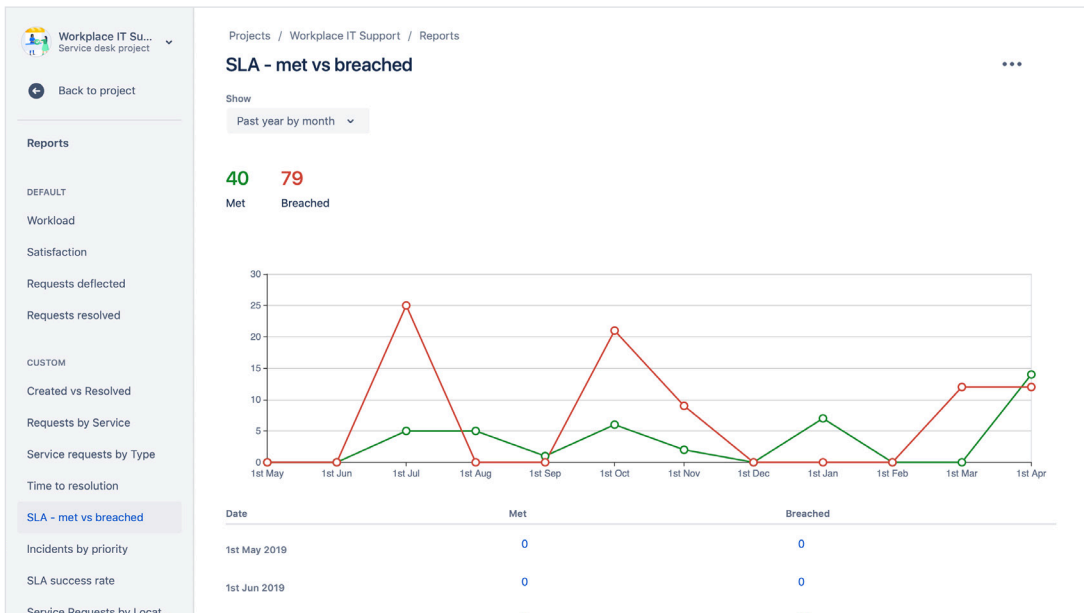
Workplace IT Su...
Service desk project

Back to project

Reports

DEFAULT

Workload

Satisfaction

Requests deflected

Requests resolved

CUSTOM

Created vs Resolved

Requests by Service

Service requests by Type

Time to resolution

SLA - met vs breached

Incidents by priority

SLA success rate

Service Requests by Locat

Projects / Workplace IT Support / Reports

SLA - met vs breached

•••

Show

Past year by month

40 Met

79 Breached

30
25
20
15
10
5
0

1st May 1st Jun 1st Jul 1st Aug 1st Sep 1st Oct 1st Nov 1st Dec 1st Jan 1st Feb 1st Mar 1st Apr

| Date | Met | Breached |
|---|---|---|
| 1st May 2019 | 0 | 0 |
| 1st Jun 2019 | 0 | 0 |